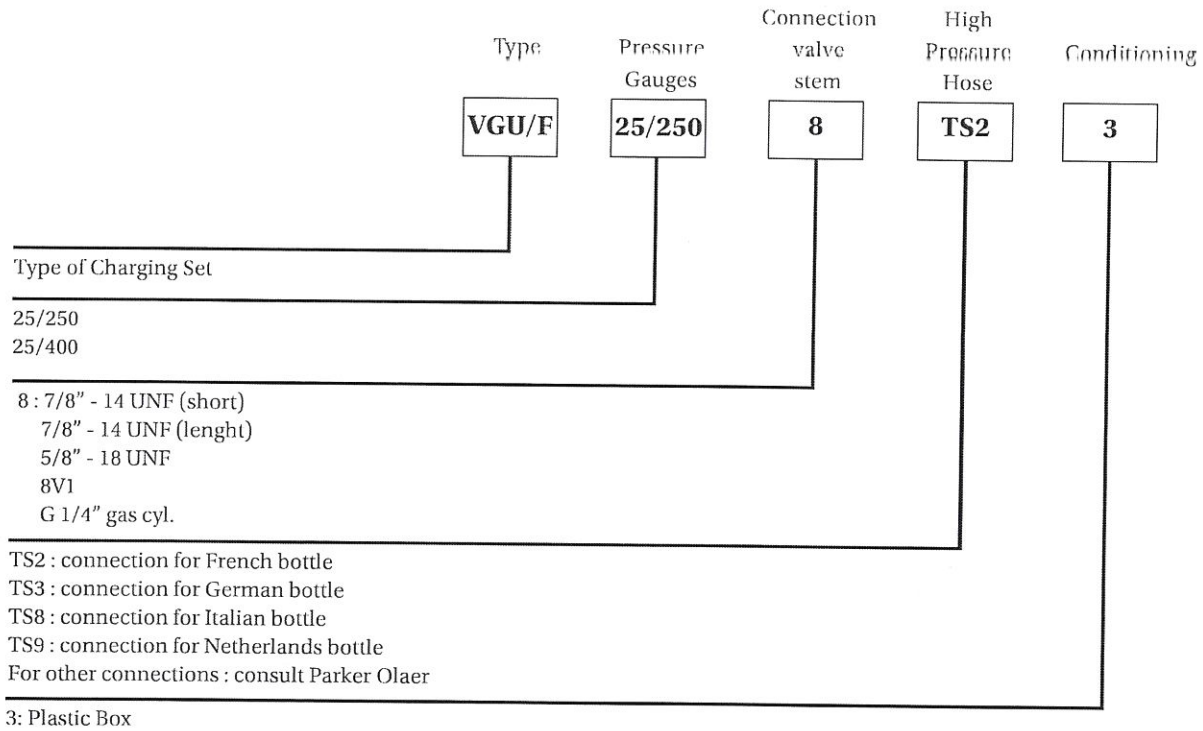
Type

Pressure Gauges

Connection valve stem

High Pressure Hose

Conditioning

VGU/F

25/250

8

TS2

3

Type of Charging Set

25/250
25/400

8 : 7/8" - 14 UNF (short)
7/8" - 14 UNF (lenght)
5/8" - 18 UNF
8V1
G 1/4" gas cyl.

TS2 : connection for French bottle
TS3 : connection for German bottle
TS8 : connection for Italian bottle
TS9 : connection for Netherlands bottle
For other connections : consult Parker Olaer

3: Plastic Box